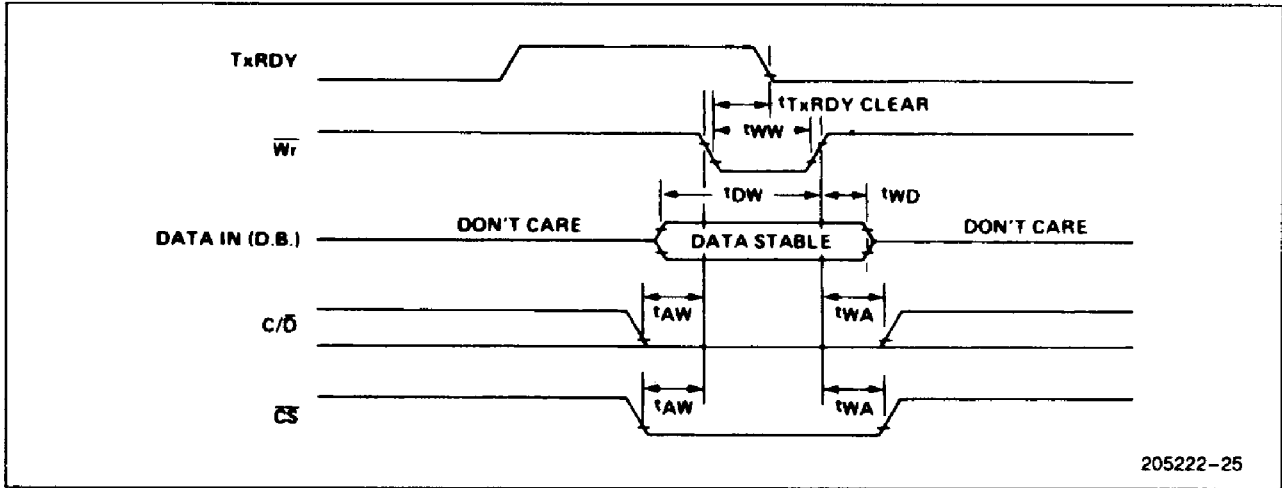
TxRDY

$t_{TxRDY\ CLEAR}$

$t_{WW}$

$\overline{Wr}$

$t_{DW}$

$t_{WD}$

DATA IN (D.B.)

DON'T CARE

DATA STABLE

DON'T CARE

$C/\overline{D}$

$t_{AW}$

$t_{WA}$

$\overline{CS}$

$t_{AW}$

$t_{WA}$

205222–25